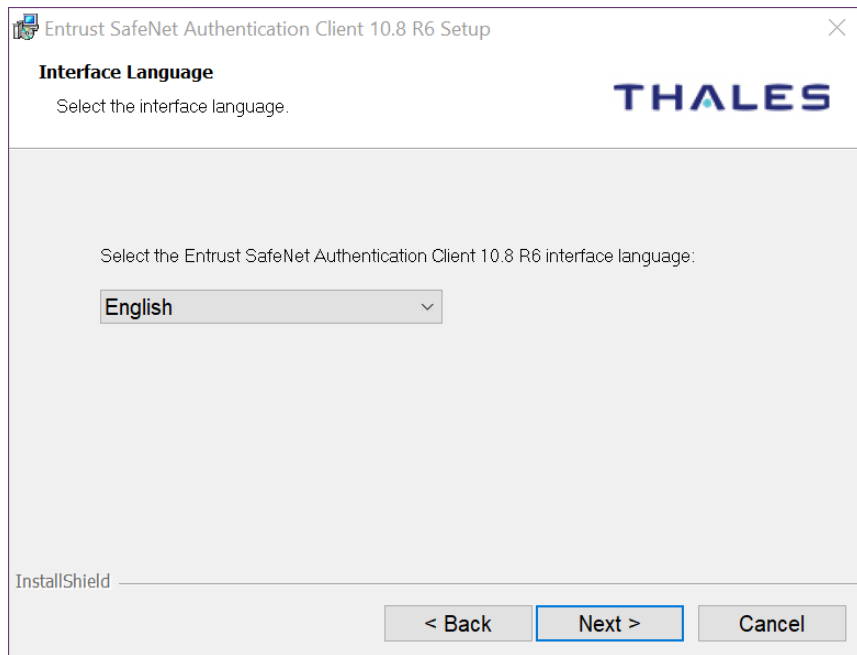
Entrust SafeNet Authentication Client 10.8 R6 Setup

Interface Language

Select the interface language.

THALES

Select the Entrust SafeNet Authentication Client 10.8 R6 interface language:

English

InstallShield

< Back Next > Cancel